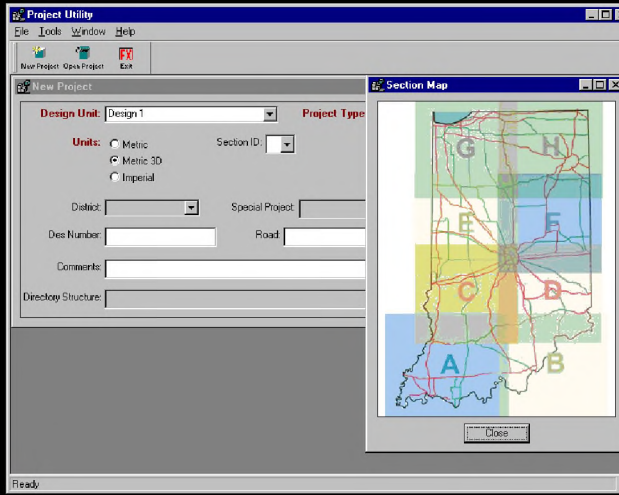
Project Utility

File Tools Window Help

New Project Open Project Exit

New Project

Design Unit: Design 1

Project Type

Units: Metric
Metric 3D
Imperial

Section ID:

District:

Special Project:

Des Number:

Road:

Comments:

Directory Structure:

Section Map

G H
E F
C D
A B

Close

Ready